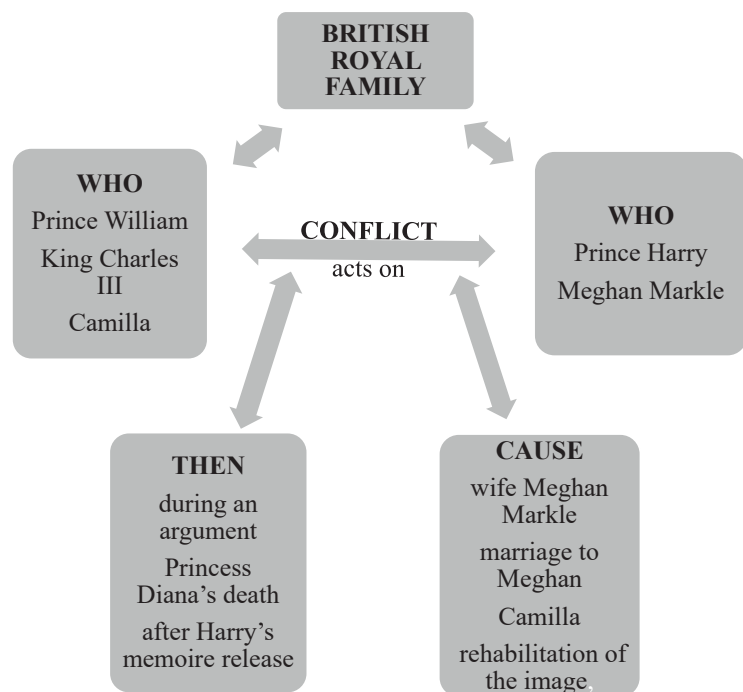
BRITISH ROYAL FAMILY

WHO
Prince William
King Charles III
Camilla

CONFLICT
acts on

WHO
Prince Harry
Meghan Markle

THEN
during an argument
Princess Diana's death
after Harry's memoire release

CAUSE
wife Meghan Markle
marriage to Meghan
Camilla
rehabilitation of the image,